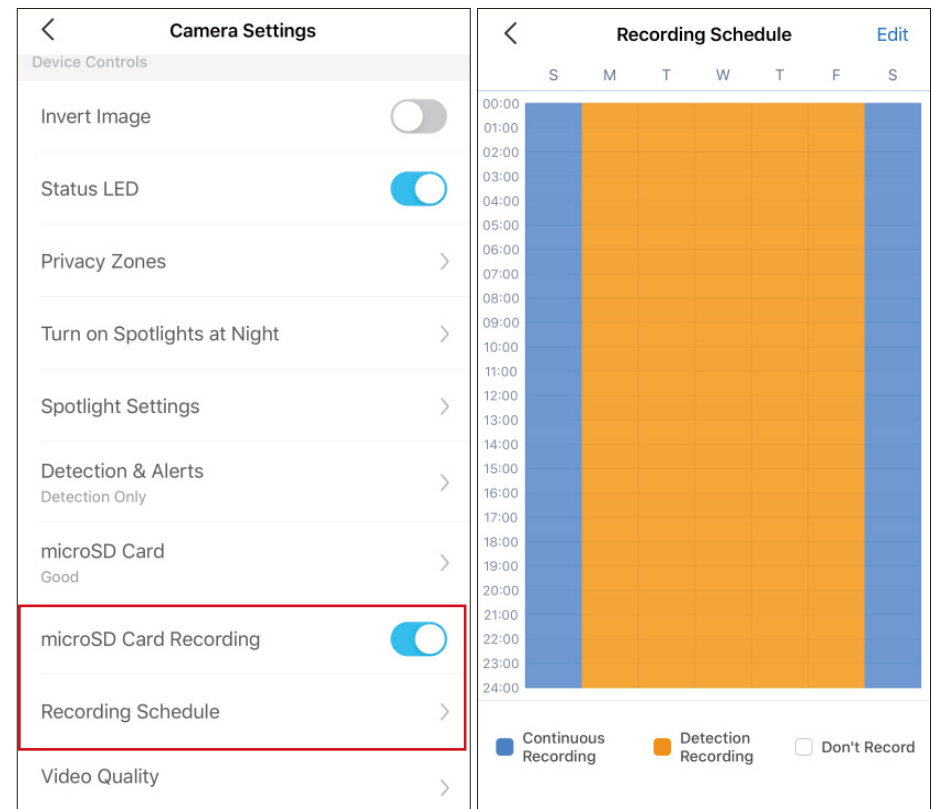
Camera Settings

Device Controls

Invert Image

Status LED

Privacy Zones

Turn on Spotlights at Night

Spotlight Settings

Detection & Alerts
Detection Only

microSD Card
Good

microSD Card Recording

Recording Schedule

Video Quality

Recording Schedule
Edit

S M T W T F S

00:00
01:00
02:00
03:00
04:00
05:00
06:00
07:00
08:00
09:00
10:00
11:00
12:00
13:00
14:00
15:00
16:00
17:00
18:00
19:00
20:00
21:00
22:00
23:00
24:00

Continuous Recording
Detection Recording
Don't Record